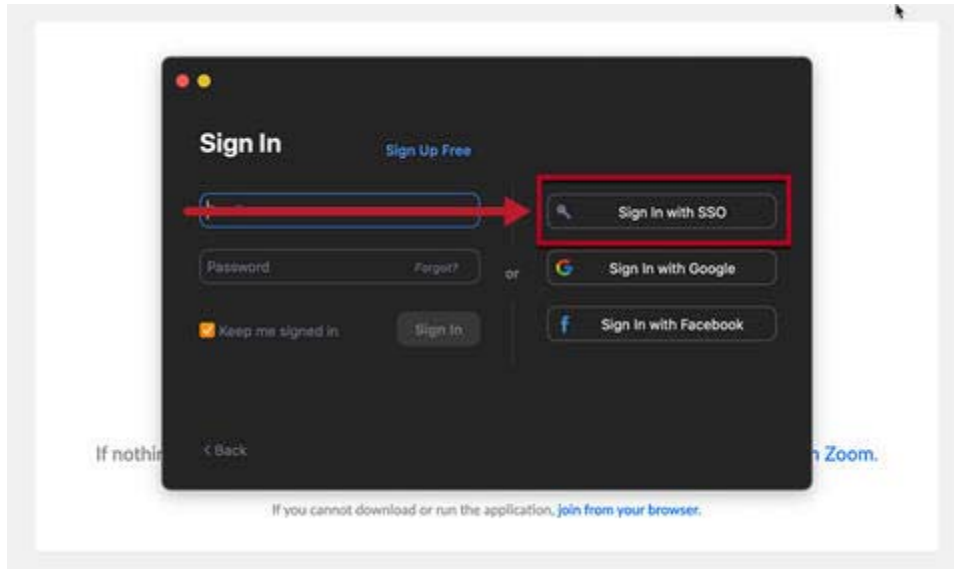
Sign In

Sign Up Free

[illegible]

Password

Forgot?

Keep me signed in

Sign In

or

Sign In with SSO

Sign In with Google

Sign In with Facebook

< Back

If nothi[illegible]

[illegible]n Zoom.

If you cannot download or run the application, join from your browser.